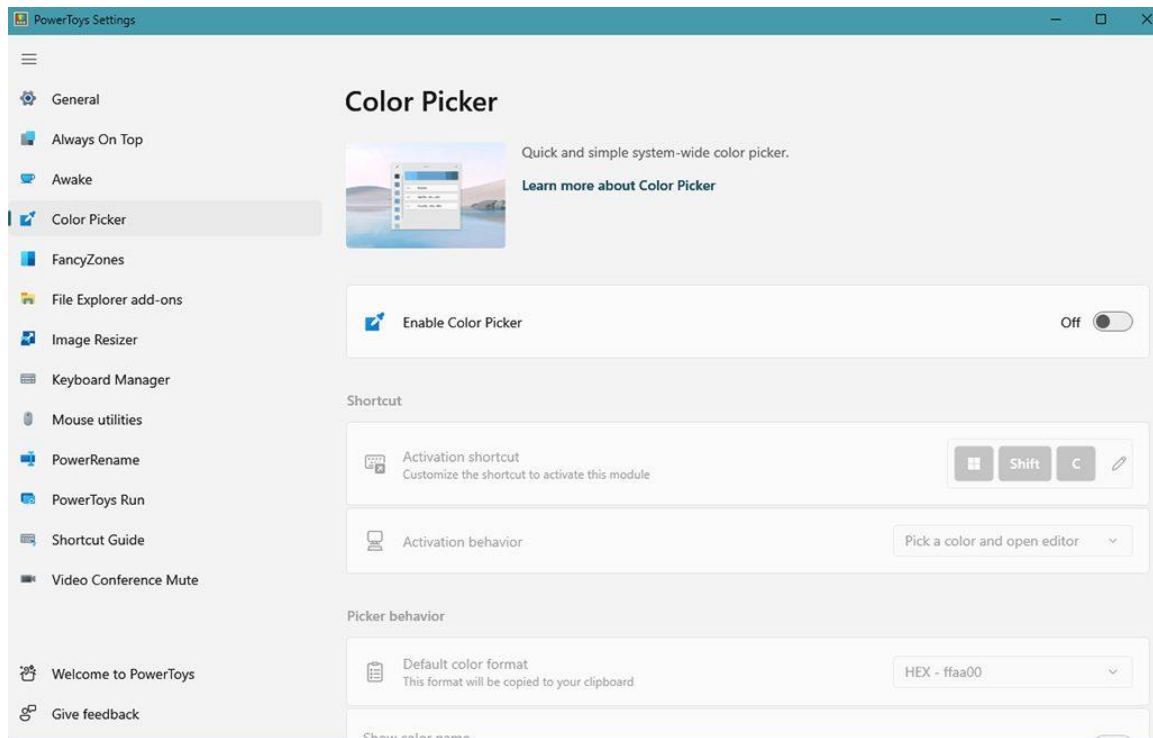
PowerToys Settings

General
Always On Top
Awake
Color Picker
FancyZones
File Explorer add-ons
Image Resizer
Keyboard Manager
Mouse utilities
PowerRename
PowerToys Run
Shortcut Guide
Video Conference Mute

Welcome to PowerToys
Give feedback

Color Picker

Quick and simple system-wide color picker.
Learn more about Color Picker

Enable Color Picker
Off

Shortcut

Activation shortcut
Customize the shortcut to activate this module
Shift C

Activation behavior
Pick a color and open editor

Picker behavior

Default color format
This format will be copied to your clipboard
HEX - ffaa00

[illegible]